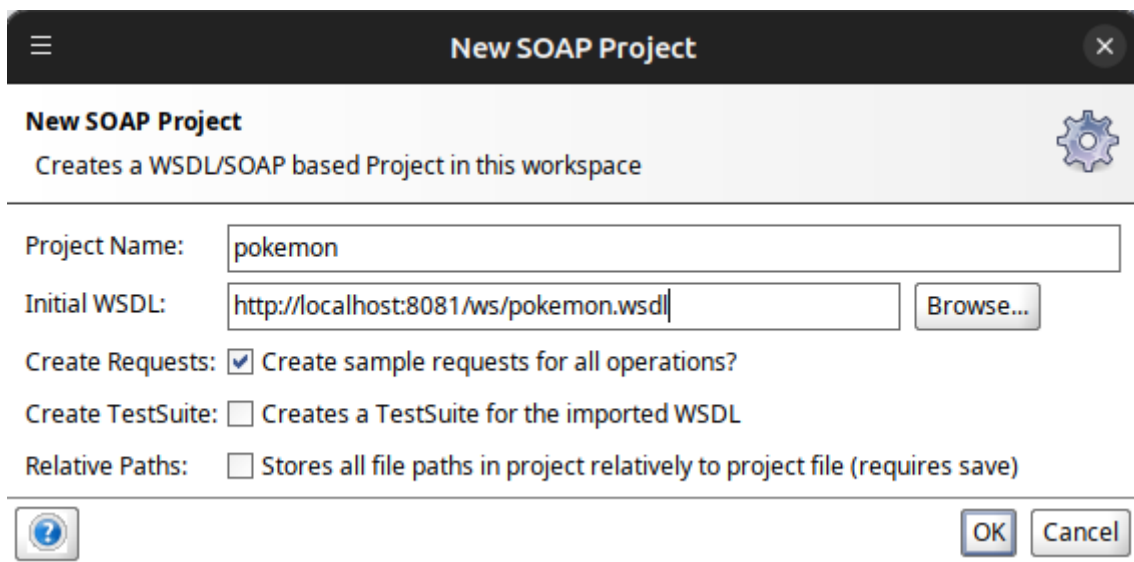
New SOAP Project

New SOAP Project
Creates a WSDL/SOAP based Project in this workspace

Project Name: pokemon
Initial WSDL: http://localhost:8081/ws/pokemon.wsdl Browse...
Create Requests: Create sample requests for all operations?
Create TestSuite: Creates a TestSuite for the imported WSDL
Relative Paths: Stores all file paths in project relatively to project file (requires save)

OK Cancel